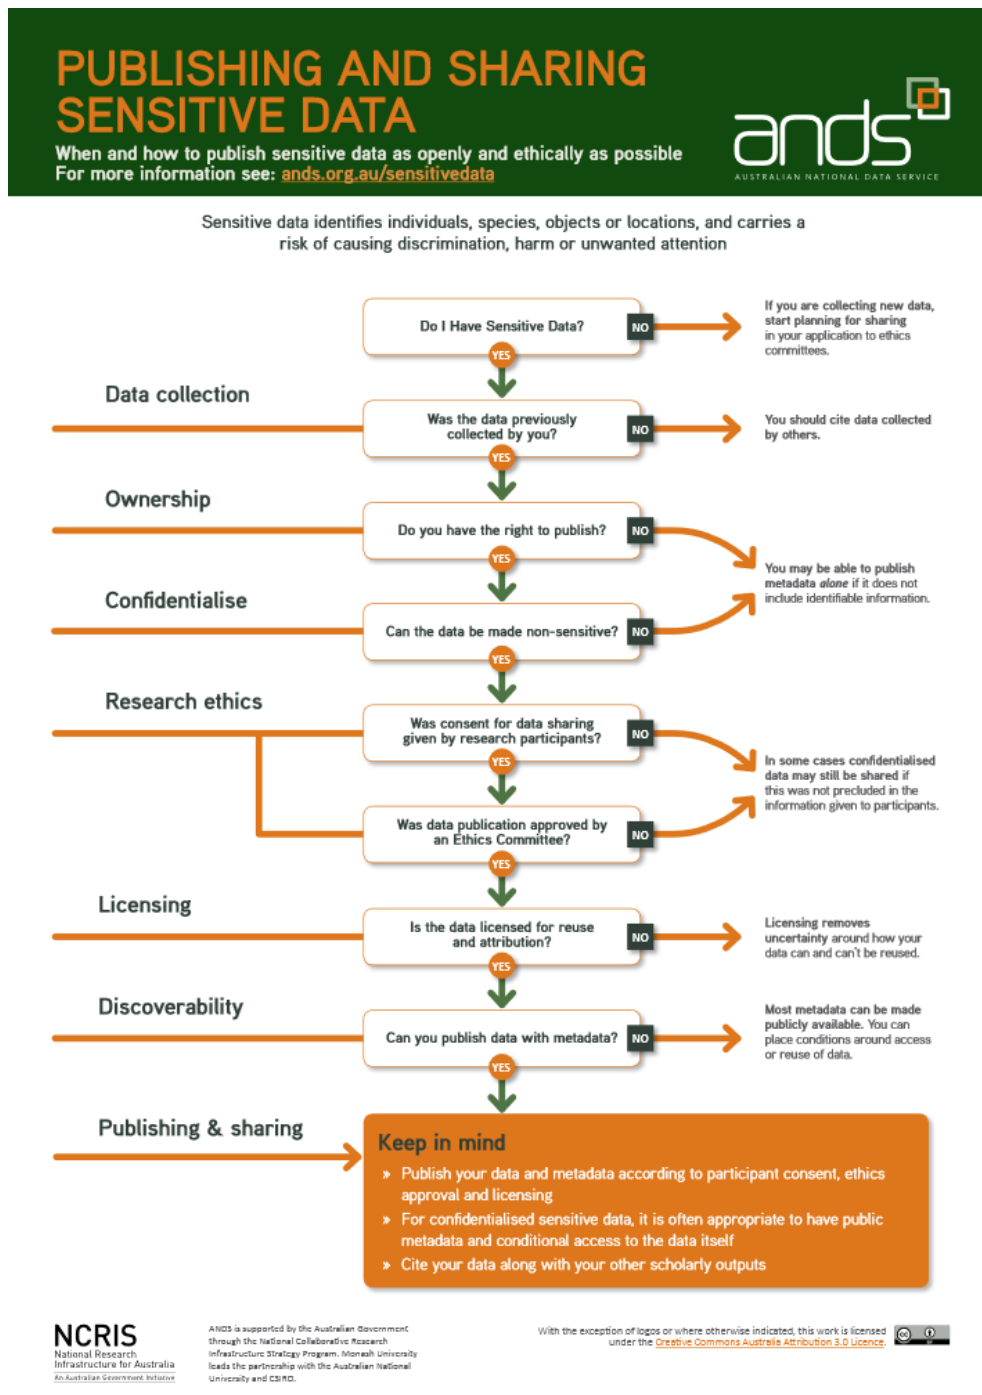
PUBLISHING AND SHARING SENSITIVE DATA

When and how to publish sensitive data as openly and ethically as possible
For more information see: ands.org.au/sensitivedata

ands
AUSTRALIAN NATIONAL DATA SERVICE

Sensitive data identifies individuals, species, objects or locations, and carries a risk of causing discrimination, harm or unwanted attention

Do I Have Sensitive Data?
NO
If you are collecting new data, start planning for sharing in your application to ethics committees.
YES

Data collection

Was the data previously collected by you?
NO
You should cite data collected by others.
YES

Ownership

Do you have the right to publish?
NO
YES

You may be able to publish metadata *alone* if it does not include identifiable information.

Confidentialise

Can the data be made non-sensitive?
NO
YES

Research ethics

Was consent for data sharing given by research participants?
NO
YES

In some cases confidentialised data may still be shared if this was not precluded in the information given to participants.

Was data publication approved by an Ethics Committee?
NO
YES

Licensing

Is the data licensed for reuse and attribution?
NO
Licensing removes uncertainty around how your data can and can't be reused.
YES

Discoverability

Can you publish data with metadata?
NO
Most metadata can be made publicly available. You can place conditions around access or reuse of data.
YES

Publishing & sharing

Keep in mind
» Publish your data and metadata according to participant consent, ethics approval and licensing
» For confidentialised sensitive data, it is often appropriate to have public metadata and conditional access to the data itself
» Cite your data along with your other scholarly outputs

NCRIS
National Research Infrastructure for Australia
An Australian Government Initiative

ANDS is supported by the Australian Government through the National Collaborative Research Infrastructure Strategy Program. Monash University leads the partnership with the Australian National University and CSIRO.

With the exception of logos or where otherwise indicated, this work is licensed under the Creative Commons Australia Attribution 3.0 Licence.